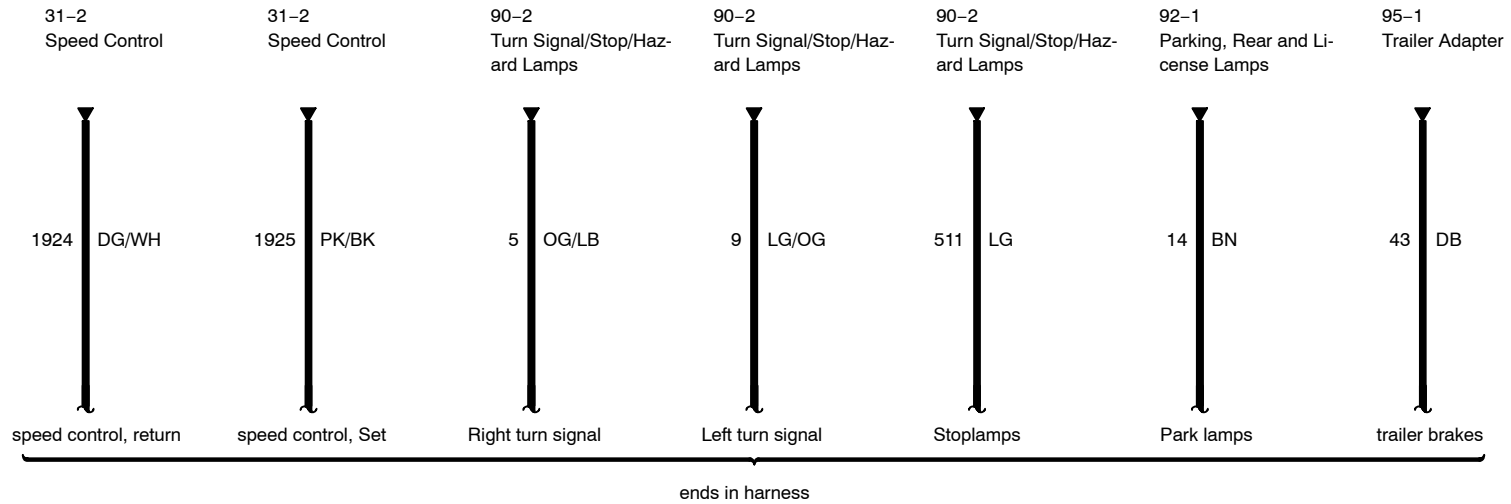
31–2
Speed Control

31–2
Speed Control

90–2
Turn Signal/Stop/Hazard Lamps

90–2
Turn Signal/Stop/Hazard Lamps

90–2
Turn Signal/Stop/Hazard Lamps

92–1
Parking, Rear and License Lamps

95–1
Trailer Adapter

1924 DG/WH

1925 PK/BK

5 OG/LB

9 LG/OG

511 LG

14 BN

43 DB

speed control, return

speed control, Set

Right turn signal

Left turn signal

Stoplamps

Park lamps

trailer brakes

ends in harness